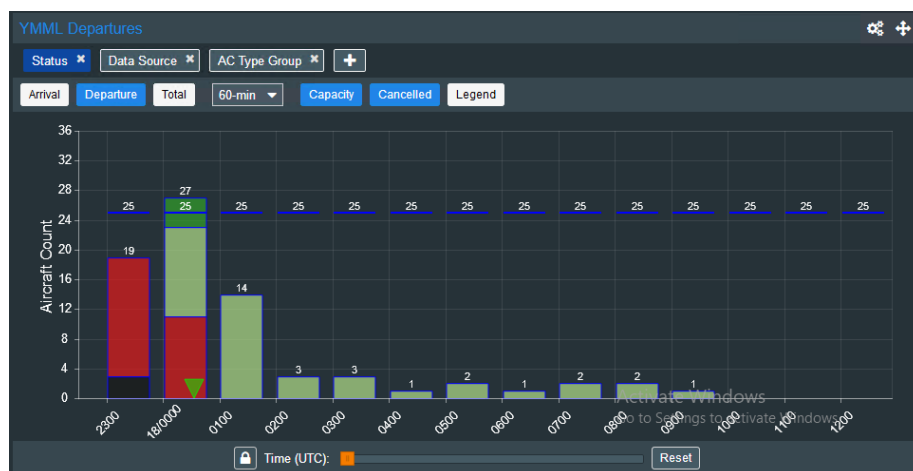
YMML Departures

Status ✖ Data Source ✖ AC Type Group ✖ +

Arrival Departure Total 60-min Capacity Cancelled Legend

36
32
28
24
20
16
12
8
4
0

Aircraft Count

25 25 25 25 25 25 25 25 25 25 25 25 25 25 25

27
19
14
3
3
1
2
1
2
2
1

2300 18/0000 0100 0200 0300 0400 0500 0600 0700 0800 0900 1000 1100 1200

Activate Windows
Go to Settings to activate Windows.

Time (UTC): Reset